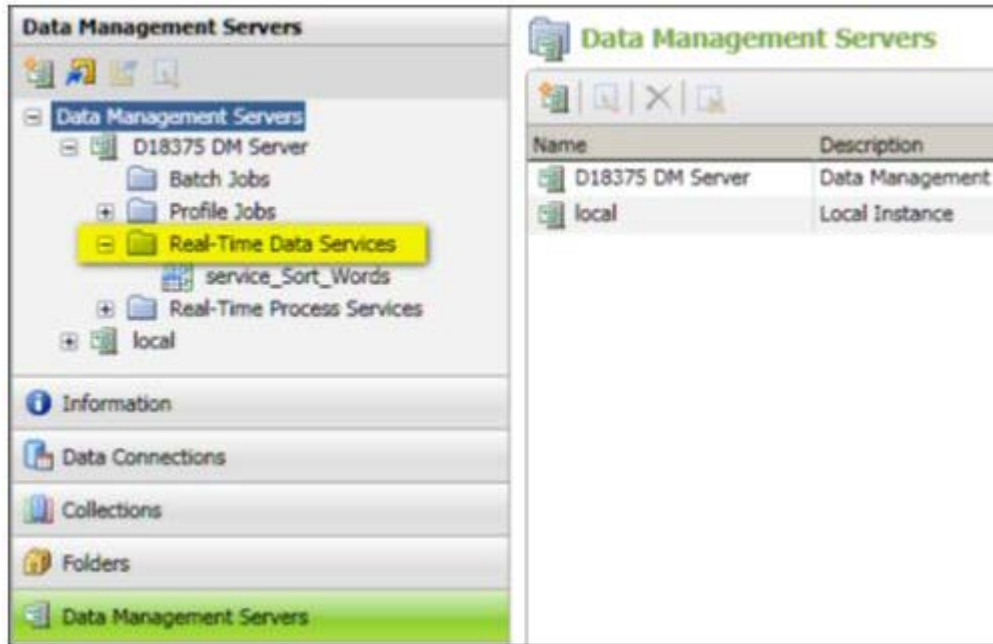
Data Management Servers

Data Management Servers
D18375 DM Server
Batch Jobs
Profile Jobs
Real-Time Data Services
service_Sort_Words
Real-Time Process Services
local

Information
Data Connections
Collections
Folders
Data Management Servers

Data Management Servers

| Name | Description |
|---|---|
| D18375 DM Server | Data Management |
| local | Local Instance |